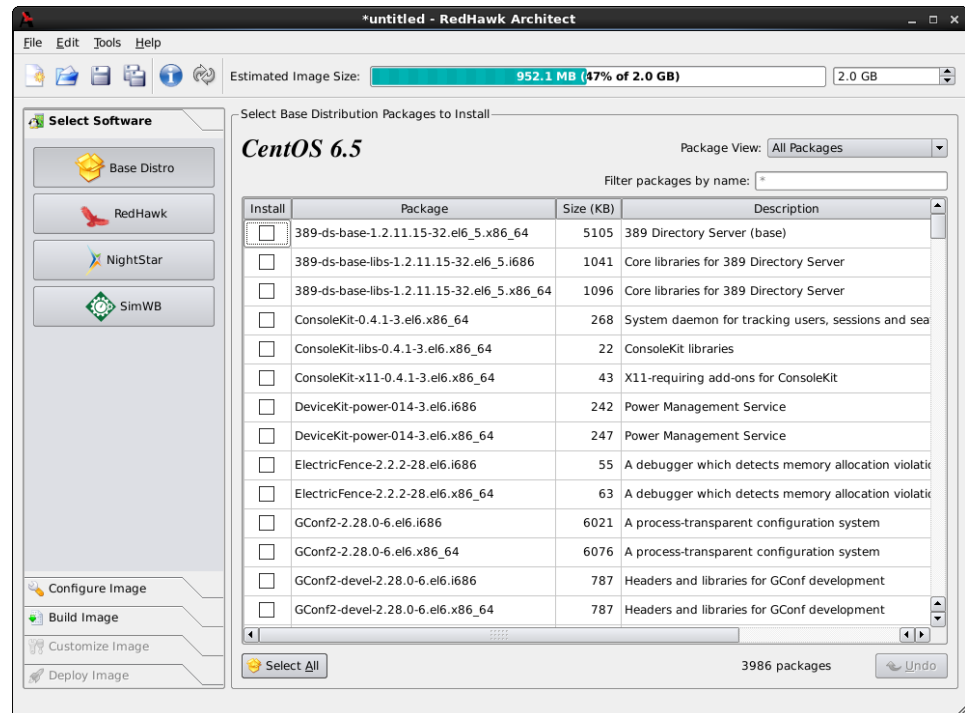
*untitled - RedHawk Architect

File Edit Tools Help

Estimated Image Size: 952.1 MB (47% of 2.0 GB) 2.0 GB

Select Software

Base Distro

RedHawk

NightStar

SimWB

Configure Image

Build Image

Customize Image

Deploy Image

Select Base Distribution Packages to Install

CentOS 6.5

Package View: All Packages

Filter packages by name: *

| Install | Package | Size (KB) | Description |
|---|---|---|---|
| ☐ | 389-ds-base-1.2.11.15-32.el6_5.x86_64 | 5105 | 389 Directory Server (base) |
| ☐ | 389-ds-base-libs-1.2.11.15-32.el6_5.i686 | 1041 | Core libraries for 389 Directory Server |
| ☐ | 389-ds-base-libs-1.2.11.15-32.el6_5.x86_64 | 1096 | Core libraries for 389 Directory Server |
| ☐ | ConsoleKit-0.4.1-3.el6.x86_64 | 268 | System daemon for tracking users, sessions and sea |
| ☐ | ConsoleKit-libs-0.4.1-3.el6.x86_64 | 22 | ConsoleKit libraries |
| ☐ | ConsoleKit-x11-0.4.1-3.el6.x86_64 | 43 | X11-requiring add-ons for ConsoleKit |
| ☐ | DeviceKit-power-014-3.el6.i686 | 242 | Power Management Service |
| ☐ | DeviceKit-power-014-3.el6.x86_64 | 247 | Power Management Service |
| ☐ | ElectricFence-2.2.2-28.el6.i686 | 55 | A debugger which detects memory allocation violati |
| ☐ | ElectricFence-2.2.2-28.el6.x86_64 | 63 | A debugger which detects memory allocation violati |
| ☐ | GConf2-2.28.0-6.el6.i686 | 6021 | A process-transparent configuration system |
| ☐ | GConf2-2.28.0-6.el6.x86_64 | 6076 | A process-transparent configuration system |
| ☐ | GConf2-devel-2.28.0-6.el6.i686 | 787 | Headers and libraries for GConf development |
| ☐ | GConf2-devel-2.28.0-6.el6.x86_64 | 787 | Headers and libraries for GConf development |

Select All

3986 packages

Undo